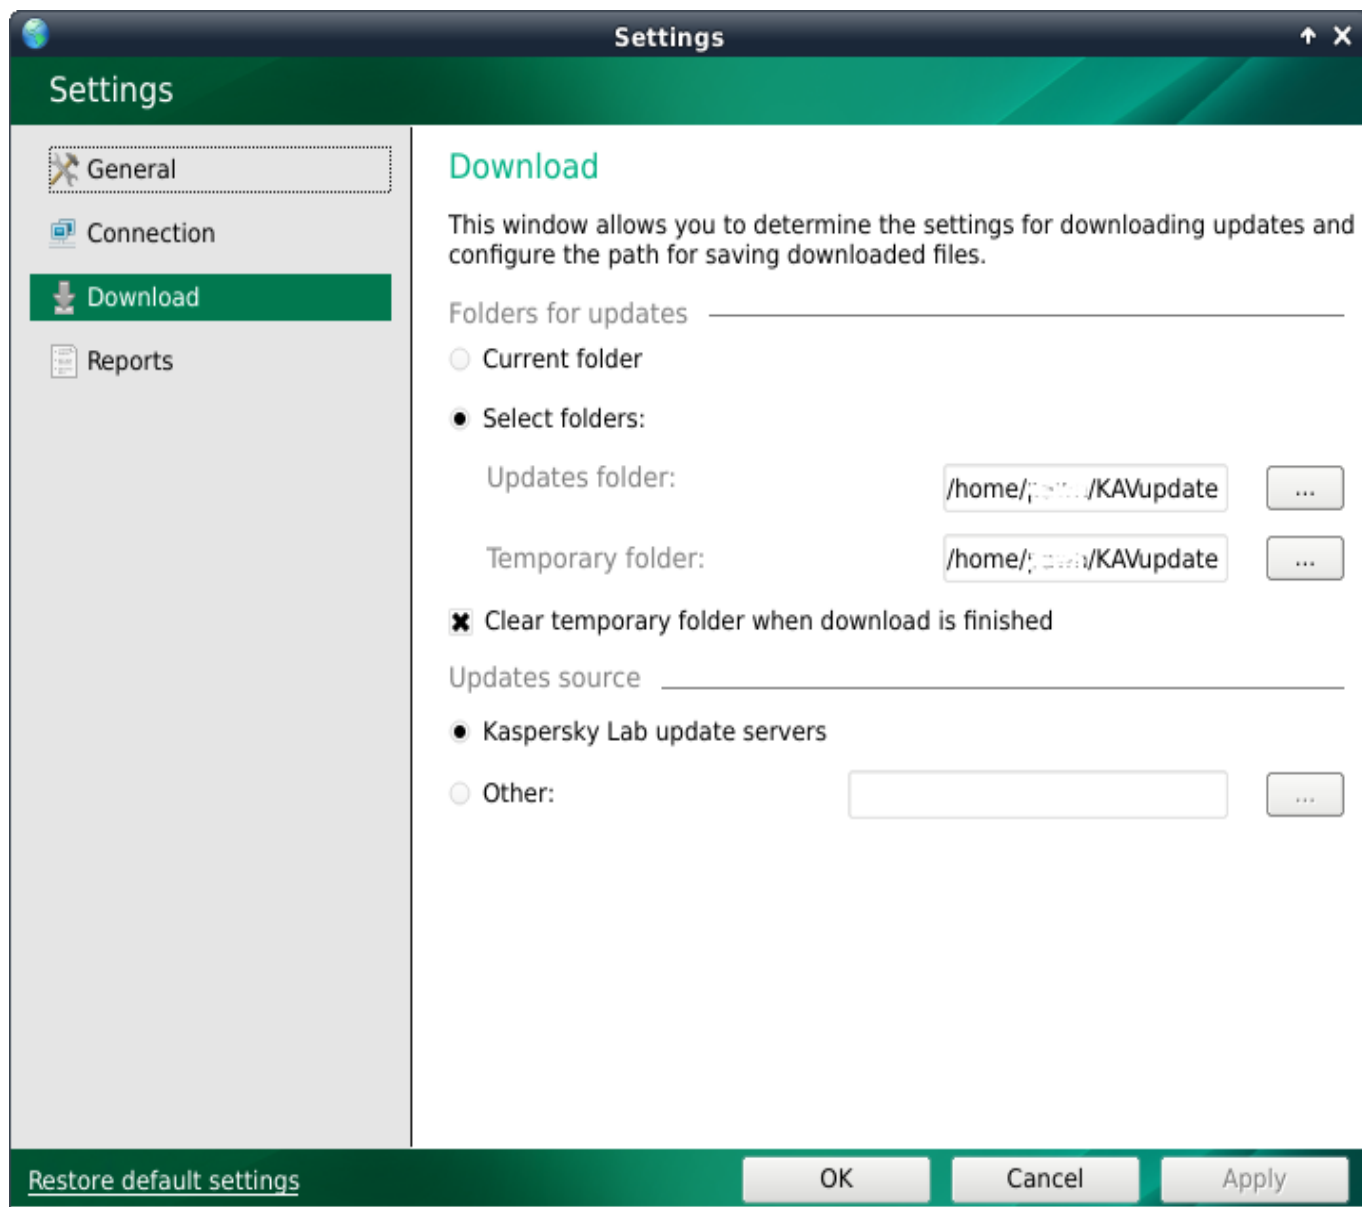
Settings

Settings

General

Connection

Download

Reports

Download

This window allows you to determine the settings for downloading updates and configure the path for saving downloaded files.

Folders for updates

Current folder

Select folders:

Updates folder: /home/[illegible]/KAVupdate ...

Temporary folder: /home/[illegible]/KAVupdate ...

Clear temporary folder when download is finished

Updates source

Kaspersky Lab update servers

Other: ...

Restore default settings

OK

Cancel

Apply